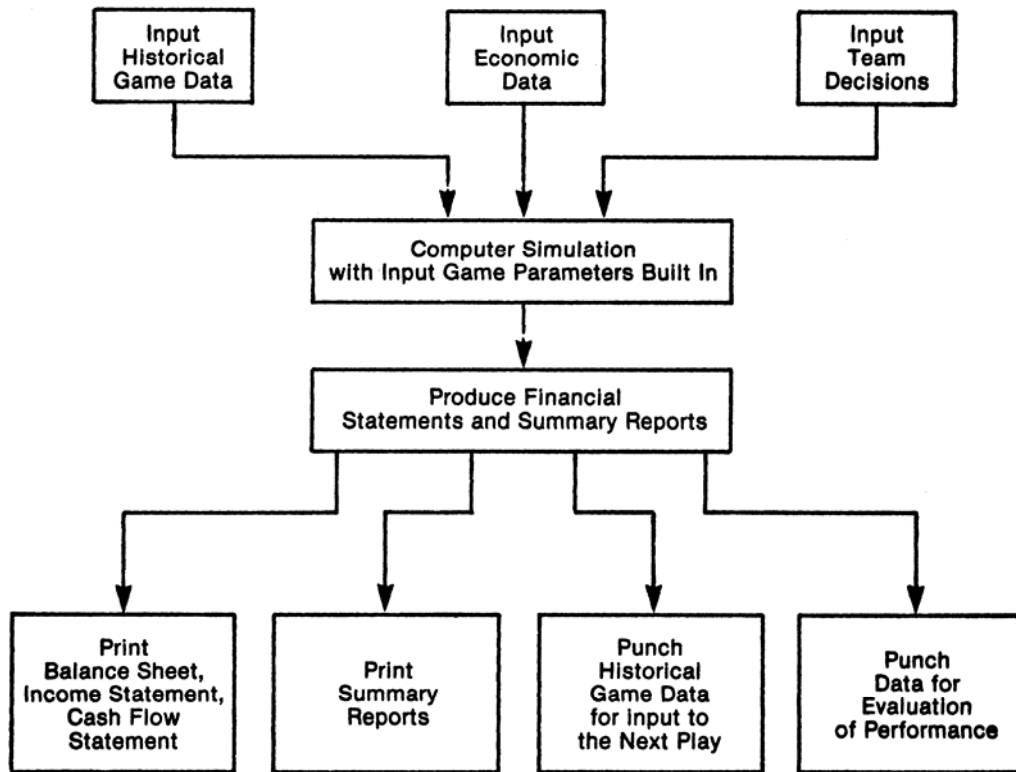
Input Historical Game Data

Input Economic Data

Input Team Decisions

Computer Simulation with Input Game Parameters Built In

Produce Financial Statements and Summary Reports

Print Balance Sheet, Income Statement, Cash Flow Statement

Print Summary Reports

Punch Historical Game Data for input to the Next Play

Punch Data for Evaluation of Performance